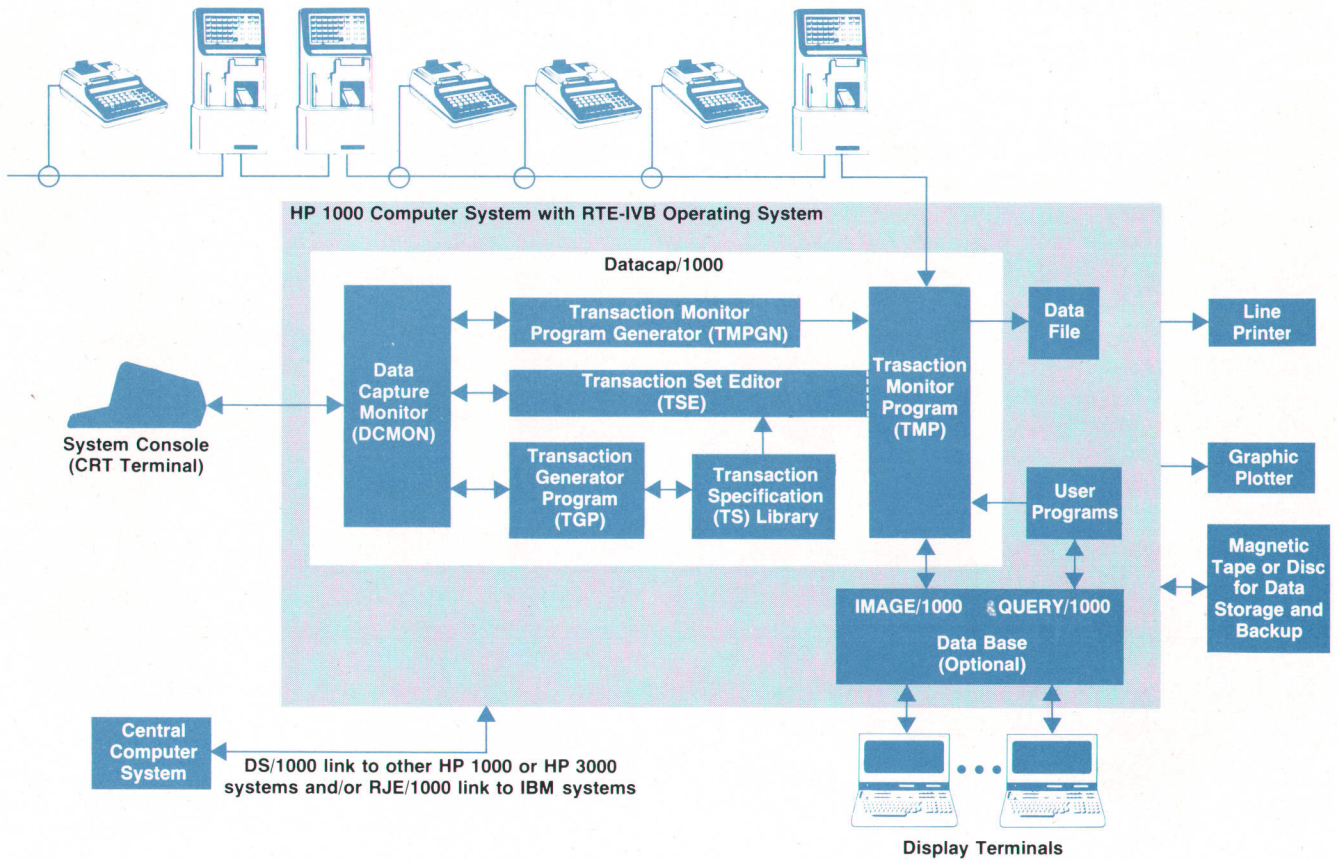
HP 1000 Computer System with RTE-IVB Operating System

Datacap/1000

Data Capture Monitor (DCMON)

Transaction Monitor Program Generator (TMPGN)

Transaction Set Editor (TSE)

Transaction Generator Program (TGP)

Transaction Specification (TS) Library

Trasaction Monitor Program (TMP)

Data File

Line Printer

Graphic Plotter

User Programs

Magnetic Tape or Disc for Data Storage and Backup

IMAGE/1000 & QUERY/1000

Data Base (Optional)

System Console (CRT Terminal)

Central Computer System

DS/1000 link to other HP 1000 or HP 3000 systems and/or RJE/1000 link to IBM systems

Display Terminals